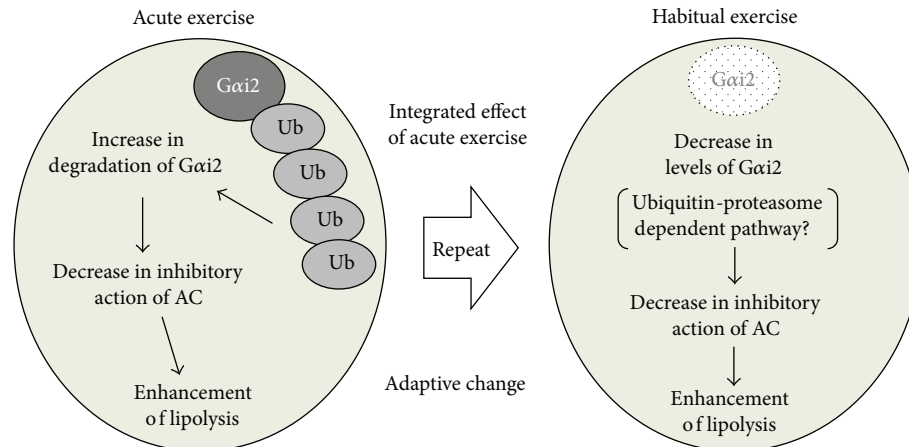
Acute exercise

Gαi2

Ub

Ub

Ub

Ub

Increase in degradation of Gαi2

Decrease in inhibitory action of AC

Enhancement of lipolysis

Integrated effect of acute exercise

Repeat

Adaptive change

Habitual exercise

Gαi2

Decrease in levels of Gαi2

Ubiquitin-proteasome dependent pathway?

Decrease in inhibitory action of AC

Enhancement of lipolysis